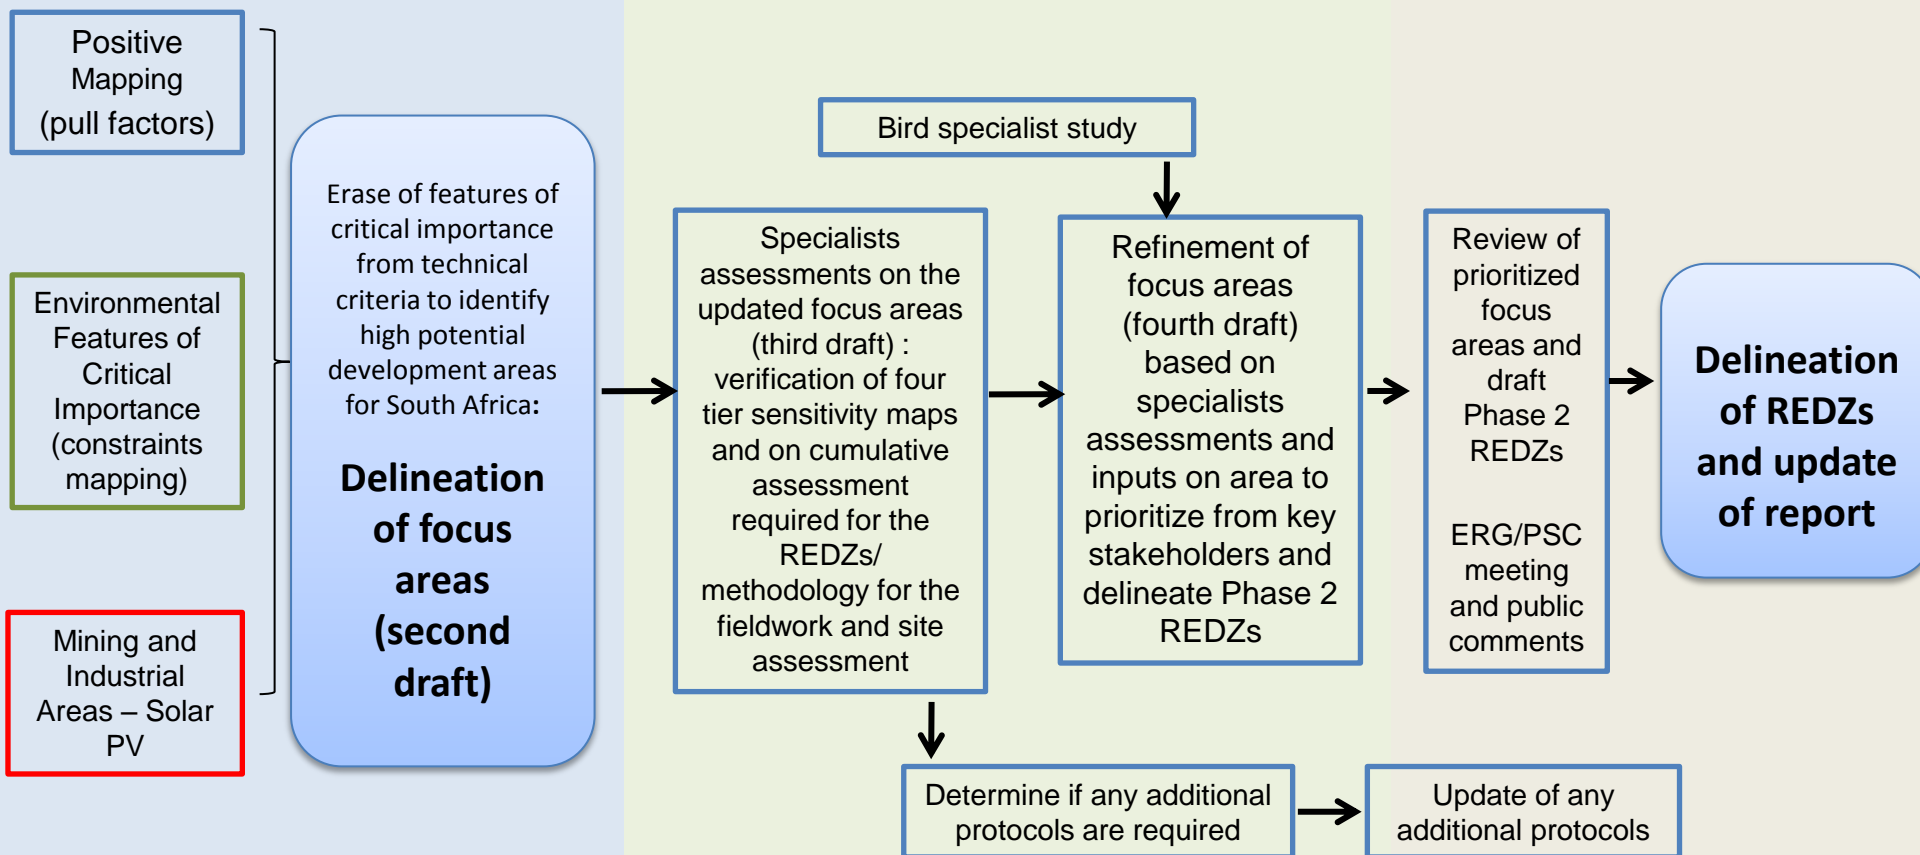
Positive Mapping (pull factors)

Environmental Features of Critical Importance (constraints mapping)

Mining and Industrial Areas – Solar PV

Erase of features of critical importance from technical criteria to identify high potential development areas for South Africa:

Delineation of focus areas (second draft)

Bird specialist study

Specialists assessments on the updated focus areas (third draft) : verification of four tier sensitivity maps and on cumulative assessment required for the REDZs/ methodology for the fieldwork and site assessment

Refinement of focus areas (fourth draft) based on specialists assessments and inputs on area to prioritize from key stakeholders and delineate Phase 2 REDZs

Review of prioritized focus areas and draft Phase 2 REDZs

ERG/PSC meeting and public comments

Delineation of REDZs and update of report

Determine if any additional protocols are required

Update of any additional protocols